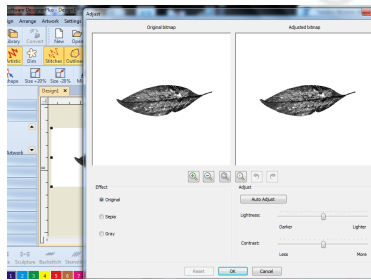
Adjust

Original bitmap

Adjusted bitmap

Effect

Original

Sepia

Gray

Adjust

Auto Adjust

Lightness:

Darker

Lighter

Contrast:

Less

More

Reset

OK

Cancel

ign Arrange Artwork Settings

ibrary

Convert

New

Ope

Artistic

Dim

Stitches

Outline

hape

Size +20%

Size -20%

Design1

twork

Backstitch

Stemstit